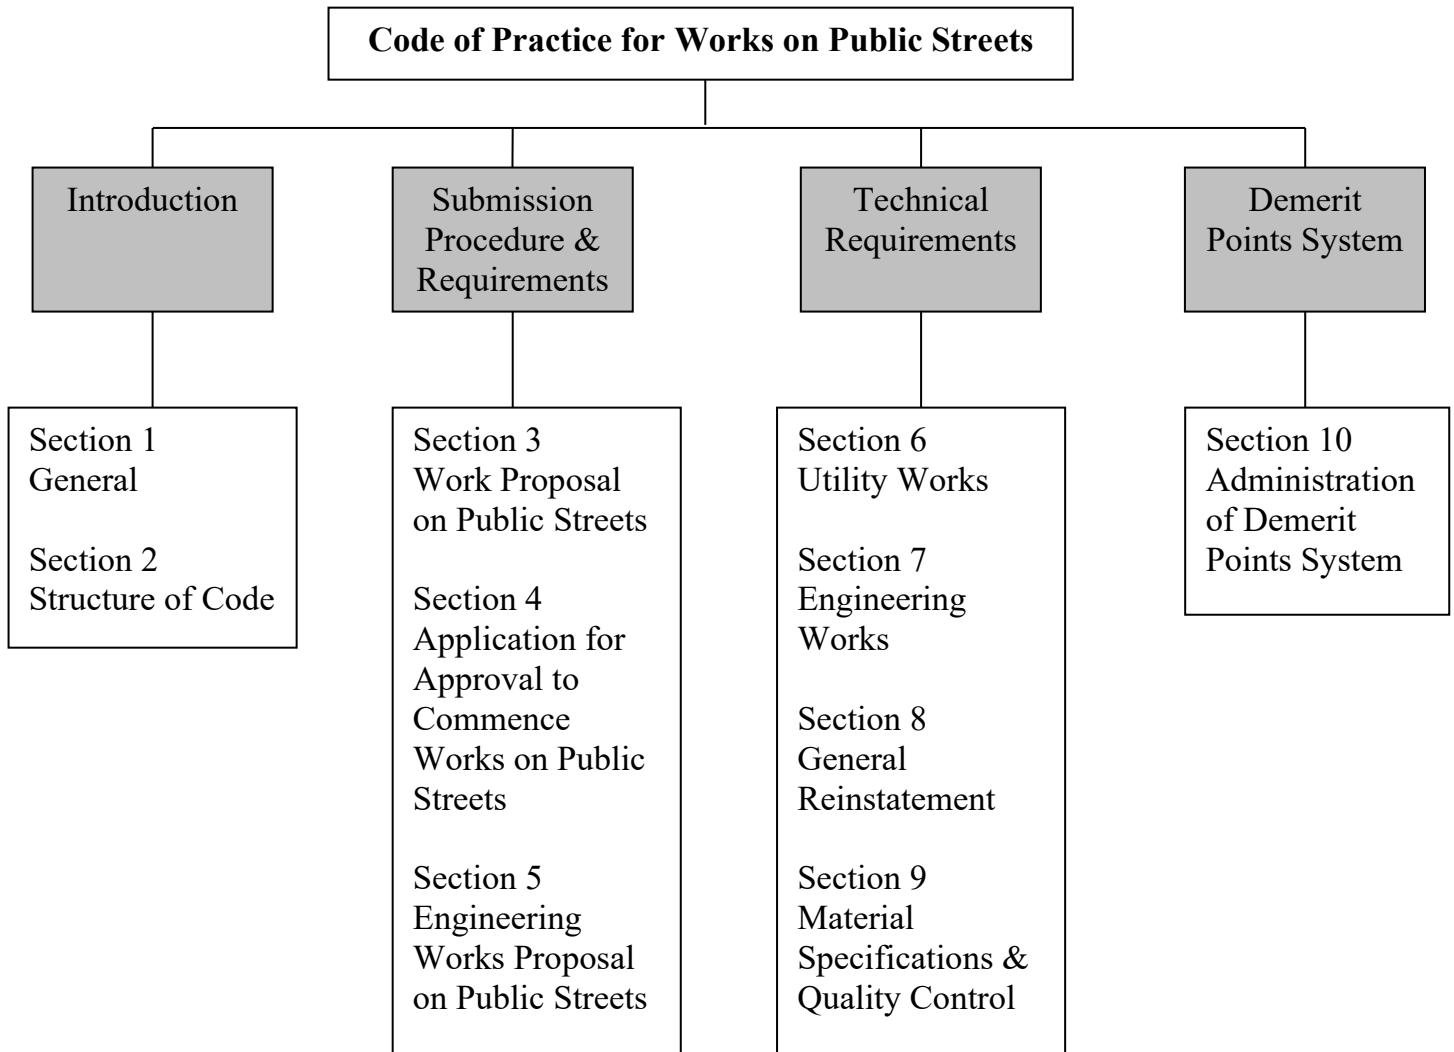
Code of Practice for Works on Public Streets

Introduction

Submission Procedure & Requirements

Technical Requirements

Demerit Points System

Section 1
General

Section 2
Structure of Code

Section 3
Work Proposal on Public Streets

Section 4
Application for Approval to Commence Works on Public Streets

Section 5
Engineering Works Proposal on Public Streets

Section 6
Utility Works

Section 7
Engineering Works

Section 8
General Reinstatement

Section 9
Material Specifications & Quality Control

Section 10
Administration of Demerit Points System